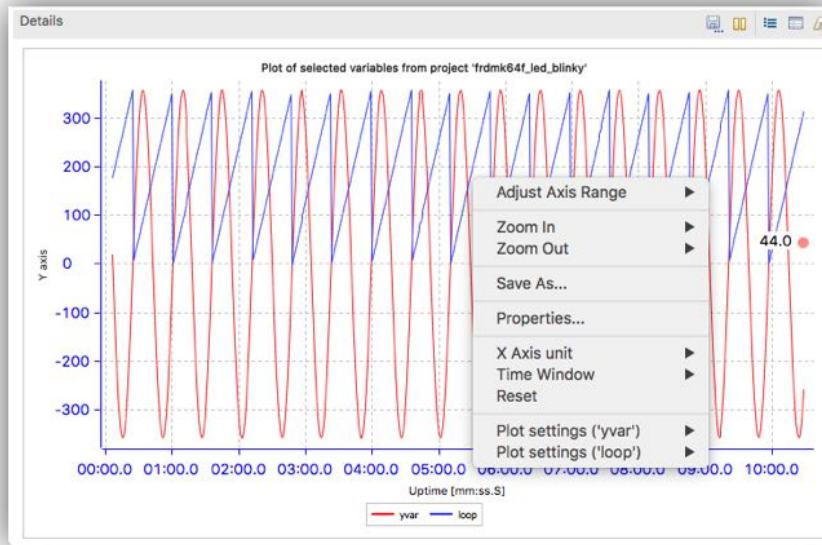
Details

Plot of selected variables from project 'frdmk64f_led_blinky'

300
200
100
0
-100
-200
-300

Y axis

00:00.0 01:00.0 02:00.0 03:00.0 04:00.0 05:00.0 06:00.0 07:00.0 08:00.0 09:00.0 10:00.0

Uptime [mm:ss.S]

yvar loop

44.0

Adjust Axis Range
Zoom In
Zoom Out
Save As...
Properties...
X Axis unit
Time Window
Reset
Plot settings ('yvar')
Plot settings ('loop')